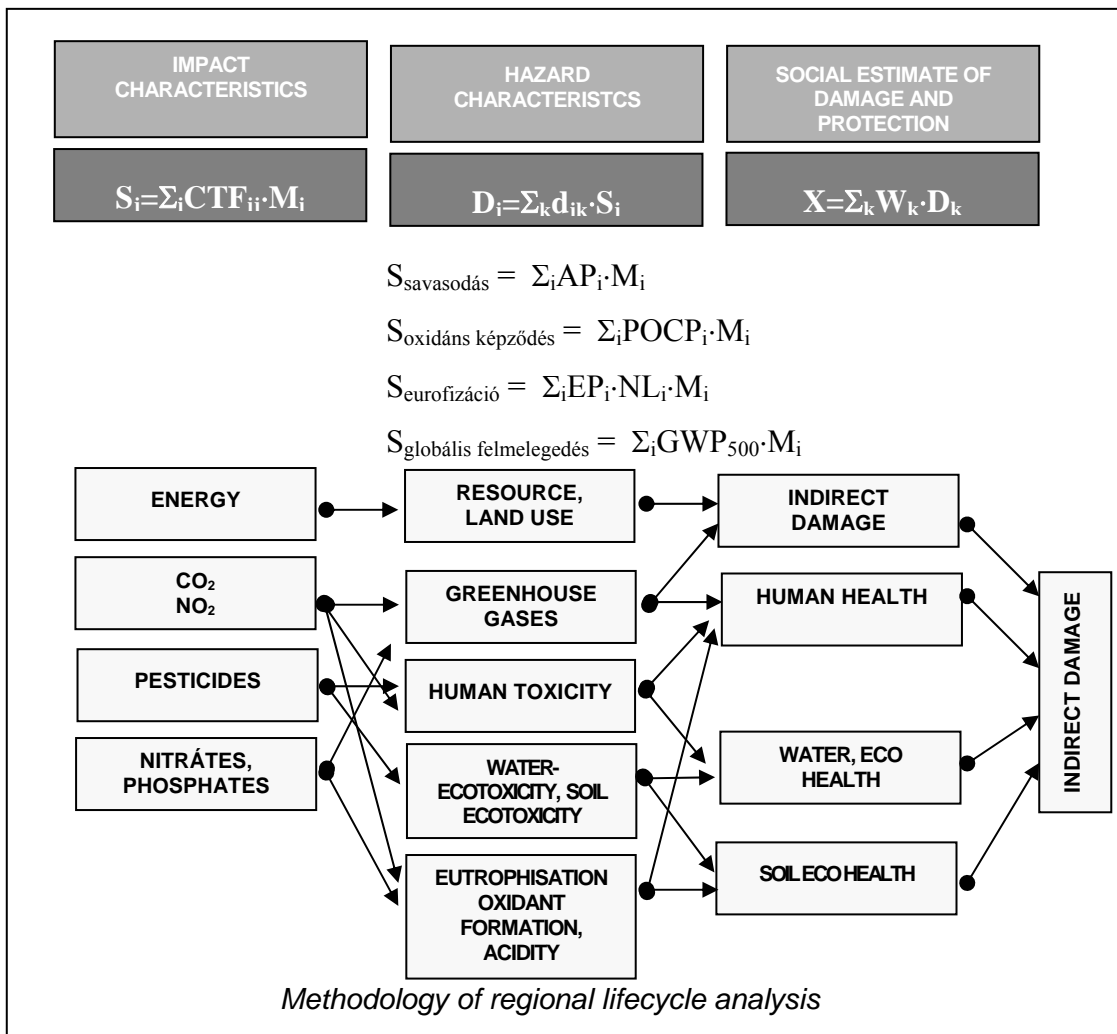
IMPACT CHARACTERISTICS

HAZARD CHARACTERISTCS

SOCIAL ESTIMATE OF DAMAGE AND PROTECTION

$S_i=\Sigma_i CTF_{ii} \cdot M_i$

$D_i=\Sigma_k d_{ik} \cdot S_i$

$X=\Sigma_k W_k \cdot D_k$

$S_{savasodás} = \Sigma_i AP_i \cdot M_i$

$S_{oxidáns\ képződés} = \Sigma_i POCP_i \cdot M_i$

$S_{eurofizáció} = \Sigma_i EP_i \cdot NL_i \cdot M_i$

$S_{globális\ felmelegedés} = \Sigma_i GWP_{500} \cdot M_i$

ENERGY

$CO_2$
$NO_2$

PESTICIDES

NITRÁTES, PHOSPHATES

RESOURCE, LAND USE

GREENHOUSE GASES

HUMAN TOXICITY

WATER-ECOTOXICITY, SOIL ECOTOXICITY

EUTROPHISATION OXIDANT FORMATION, ACIDITY

INDIRECT DAMAGE

HUMAN HEALTH

WATER, ECO HEALTH

SOIL ECO HEALTH

INDIRECT DAMAGE

Methodology of regional lifecycle analysis